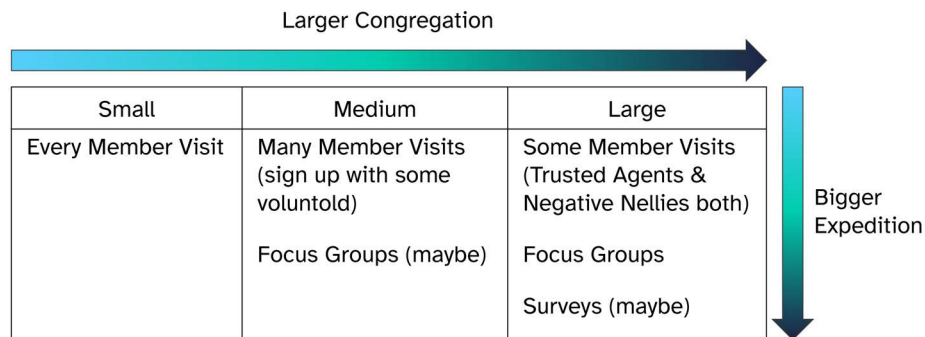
Larger Congregation

| Small | Medium | Large |
|---|---|---|
| Every Member Visit | Many Member Visits (sign up with some voluntold)<br><br>Focus Groups (maybe) | Some Member Visits (Trusted Agents & Negative Nellies both)<br><br>Focus Groups<br><br>Surveys (maybe) |

Bigger Expedition